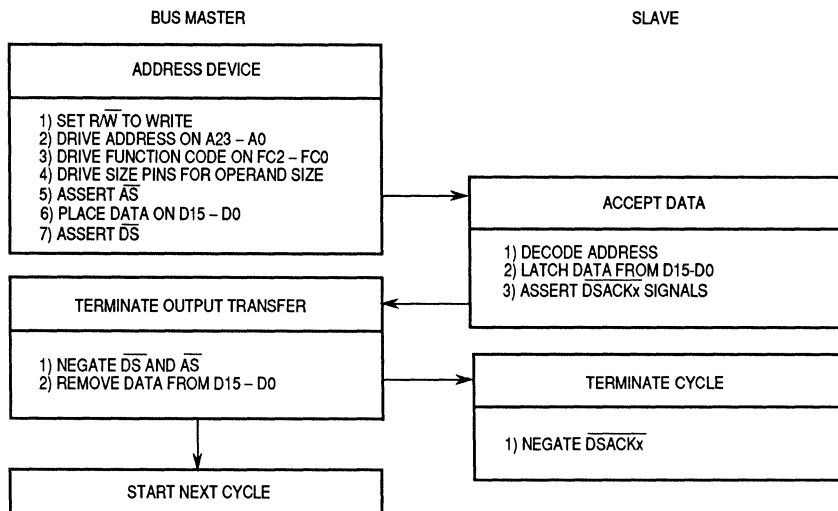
BUS MASTER

SLAVE

ADDRESS DEVICE

1) SET R/$\overline{W}$ TO WRITE
2) DRIVE ADDRESS ON A23 – A0
3) DRIVE FUNCTION CODE ON FC2 – FC0
4) DRIVE SIZE PINS FOR OPERAND SIZE
5) ASSERT $\overline{AS}$
6) PLACE DATA ON D15 – D0
7) ASSERT $\overline{DS}$

ACCEPT DATA

1) DECODE ADDRESS
2) LATCH DATA FROM D15-D0
3) ASSERT $\overline{DSACKx}$ SIGNALS

TERMINATE OUTPUT TRANSFER

1) NEGATE $\overline{DS}$ AND $\overline{AS}$
2) REMOVE DATA FROM D15 – D0

TERMINATE CYCLE

1) NEGATE $\overline{DSACKx}$

START NEXT CYCLE